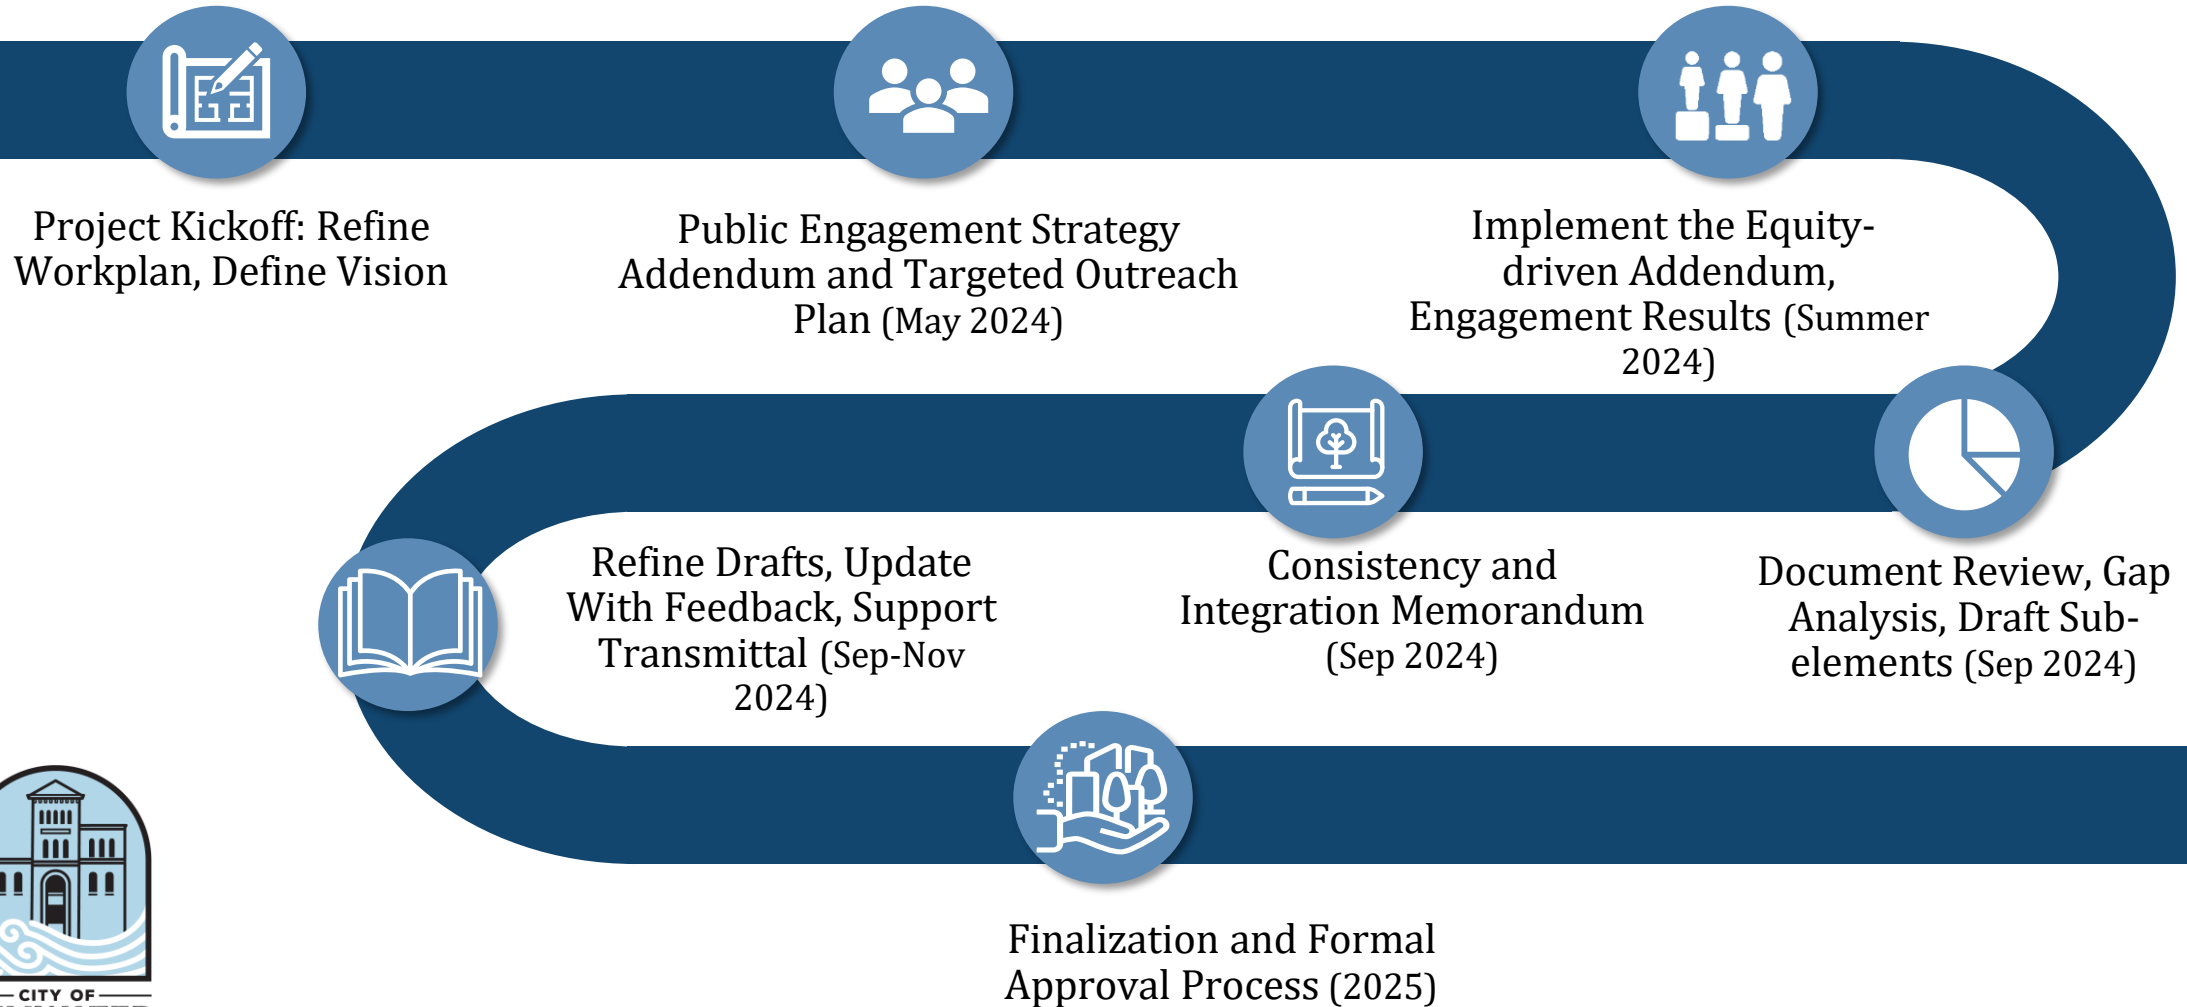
Project Kickoff: Refine Workplan, Define Vision

Public Engagement Strategy Addendum and Targeted Outreach Plan (May 2024)

Implement the Equity-driven Addendum, Engagement Results (Summer 2024)

Refine Drafts, Update With Feedback, Support Transmittal (Sep-Nov 2024)

Consistency and Integration Memorandum (Sep 2024)

Document Review, Gap Analysis, Draft Sub-elements (Sep 2024)

CITY OF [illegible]

Finalization and Formal Approval Process (2025)